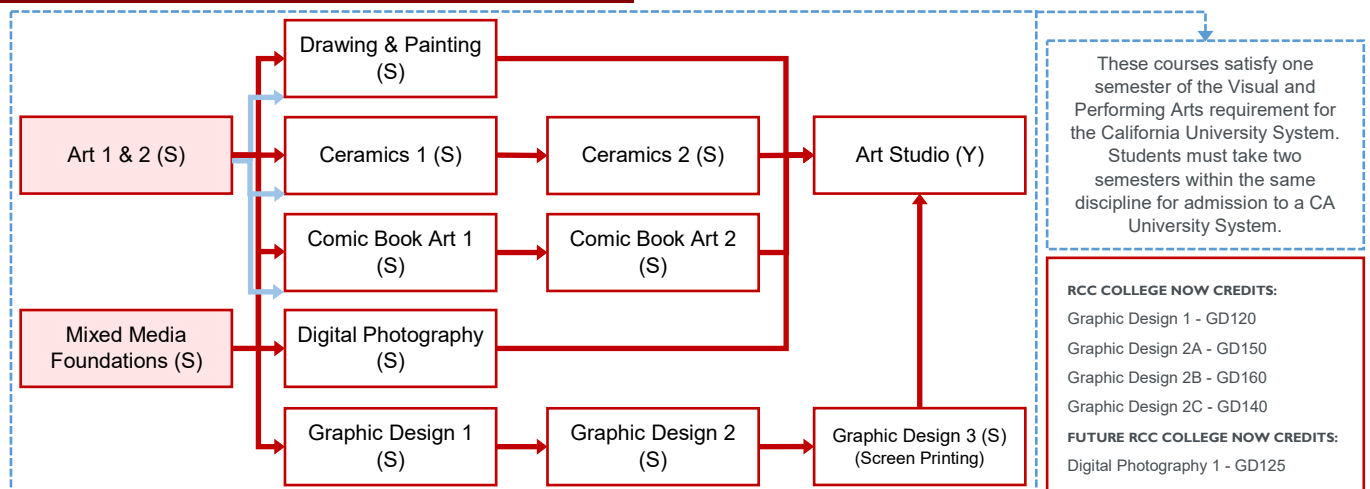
Art 1 & 2 (S)

Mixed Media Foundations (S)

Drawing & Painting (S)

Ceramics 1 (S)

Ceramics 2 (S)

Comic Book Art 1 (S)

Comic Book Art 2 (S)

Digital Photography (S)

Graphic Design 1 (S)

Graphic Design 2 (S)

Graphic Design 3 (S) (Screen Printing)

Art Studio (Y)

These courses satisfy one semester of the Visual and Performing Arts requirement for the California University System. Students must take two semesters within the same discipline for admission to a CA University System.

RCC COLLEGE NOW CREDITS:
Graphic Design 1 - GD120
Graphic Design 2A - GD150
Graphic Design 2B - GD160
Graphic Design 2C - GD140
FUTURE RCC COLLEGE NOW CREDITS:
Digital Photography 1 - GD125